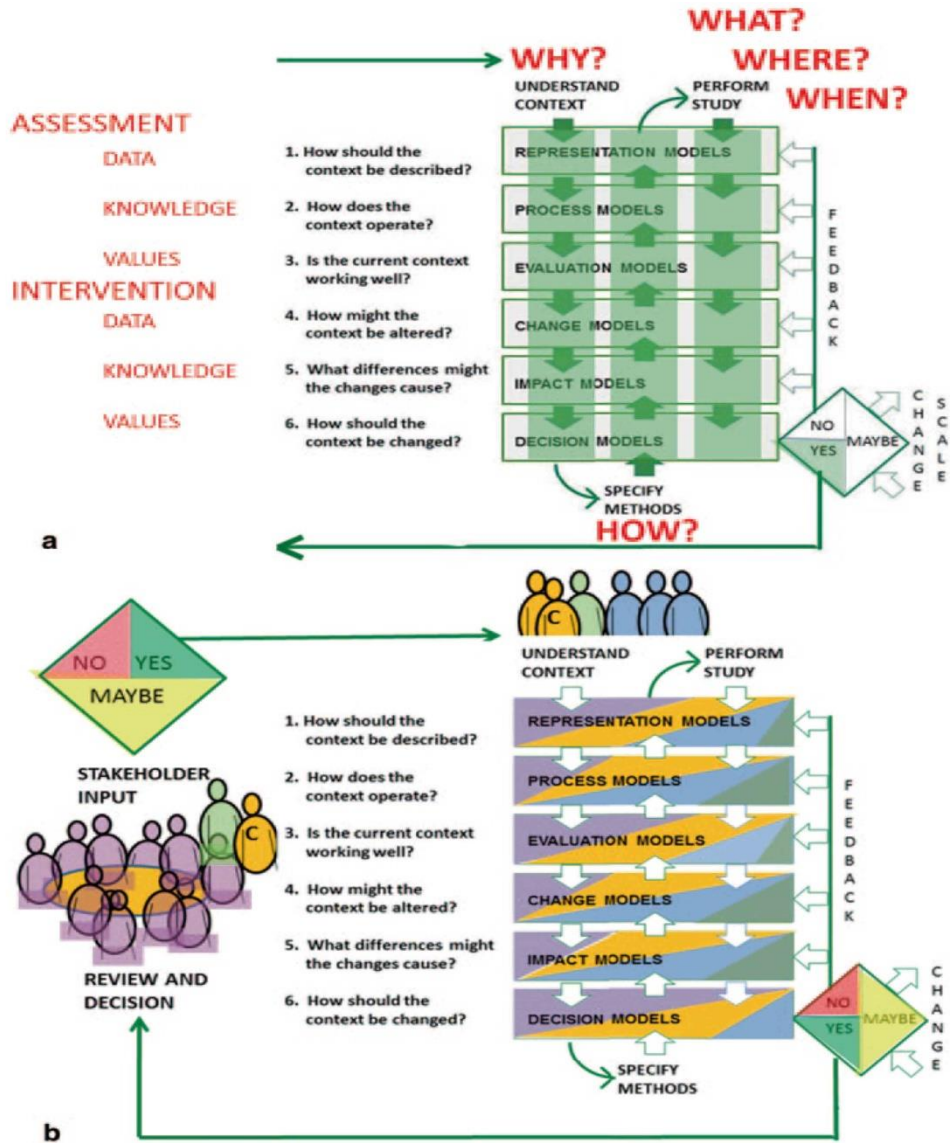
WHAT?
WHY?
WHERE?
WHEN?
UNDERSTAND CONTEXT
PERFORM STUDY

ASSESSMENT
DATA
KNOWLEDGE
VALUES
INTERVENTION
DATA
KNOWLEDGE
VALUES

1. How should the context be described?
2. How does the context operate?
3. Is the current context working well?
4. How might the context be altered?
5. What differences might the changes cause?
6. How should the context be changed?

REPRESENTATION MODELS
PROCESS MODELS
EVALUATION MODELS
CHANGE MODELS
IMPACT MODELS
DECISION MODELS

FEEDBACK

NO
MAYBE
YES

CHANGE
SCALE

SPECIFY METHODS
HOW?

a

C

NO
YES
MAYBE

UNDERSTAND CONTEXT
PERFORM STUDY

STAKEHOLDER INPUT

C

REVIEW AND DECISION

1. How should the context be described?
2. How does the context operate?
3. Is the current context working well?
4. How might the context be altered?
5. What differences might the changes cause?
6. How should the context be changed?

REPRESENTATION MODELS
PROCESS MODELS
EVALUATION MODELS
CHANGE MODELS
IMPACT MODELS
DECISION MODELS

FEEDBACK

NO
MAYBE
YES

CHANGE

SPECIFY METHODS

b